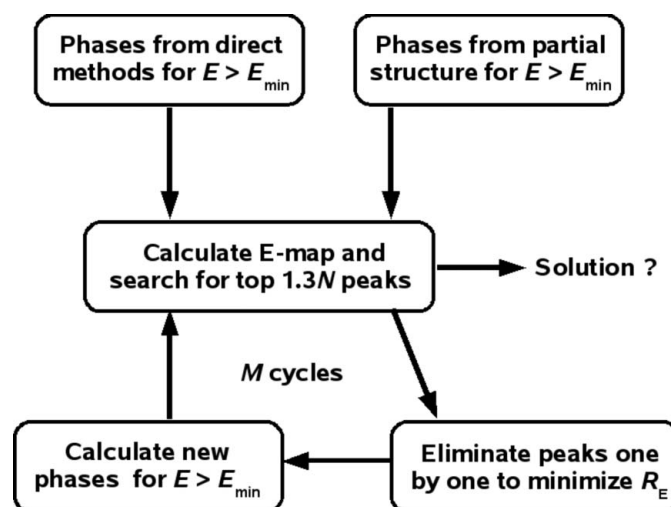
Phases from direct methods for $E > E_{\text{min}}$

Phases from partial structure for $E > E_{\text{min}}$

Calculate E-map and search for top 1.3$N$ peaks

Solution ?

$M$ cycles

Calculate new phases for $E > E_{\text{min}}$

Eliminate peaks one by one to minimize $R_{\text{E}}$